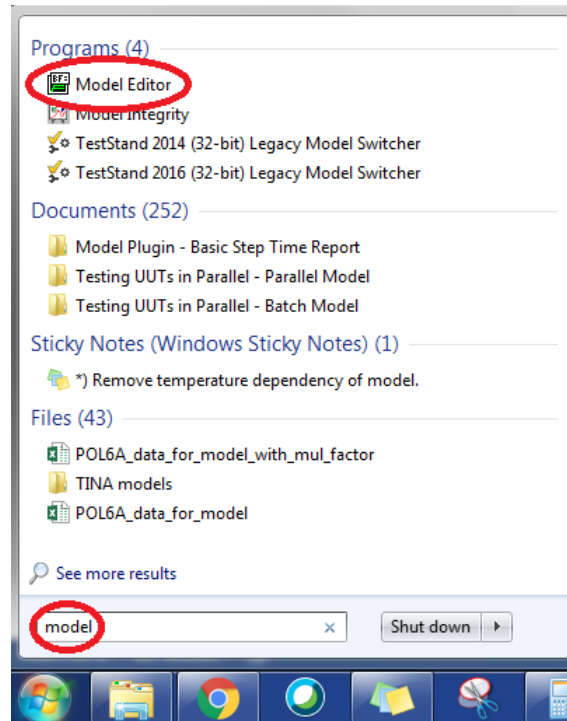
Programs (4)

Model Editor

Model Integrity

TestStand 2014 (32-bit) Legacy Model Switcher

TestStand 2016 (32-bit) Legacy Model Switcher

Documents (252)

Model Plugin - Basic Step Time Report

Testing UUTs in Parallel - Parallel Model

Testing UUTs in Parallel - Batch Model

Sticky Notes (Windows Sticky Notes) (1)

*) Remove temperature dependency of model.

Files (43)

POL6A_data_for_model_with_mul_factor

TINA models

POL6A_data_for_model

See more results

model ×

Shut down